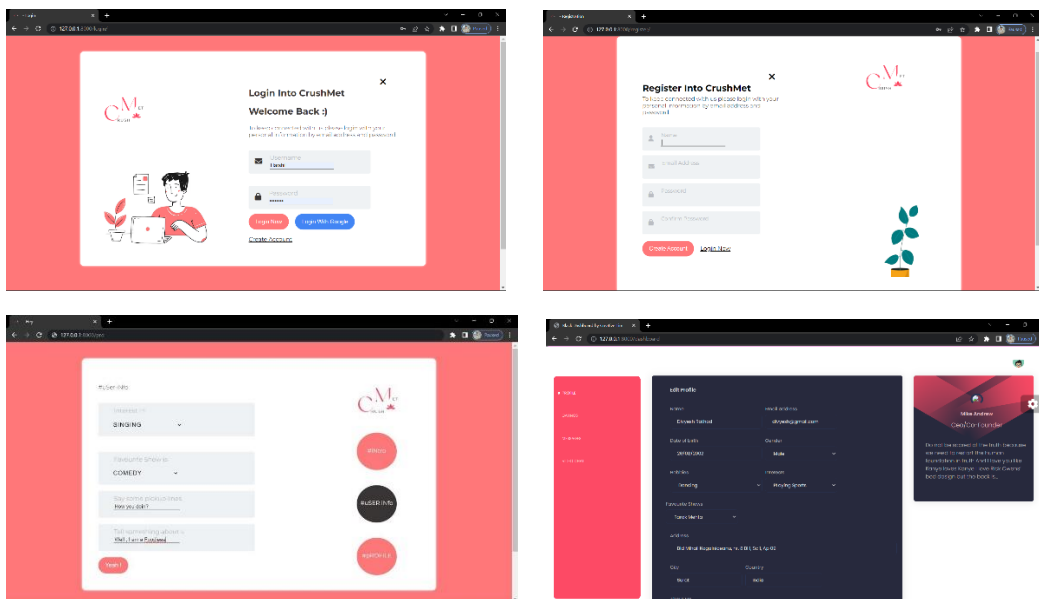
Login Into CrushMet

Welcome Back :)

UserName

Password

Login Now

Login With Google

Create Account

Register Into CrushMet

Name

Email Address

Password

Confirm Password

Create Account

Login Now

SINGING

COMEDY

How you doin?

Yeah!

USER INFO

Edit Profile

Mike Andrew

Ceo/Co-founder